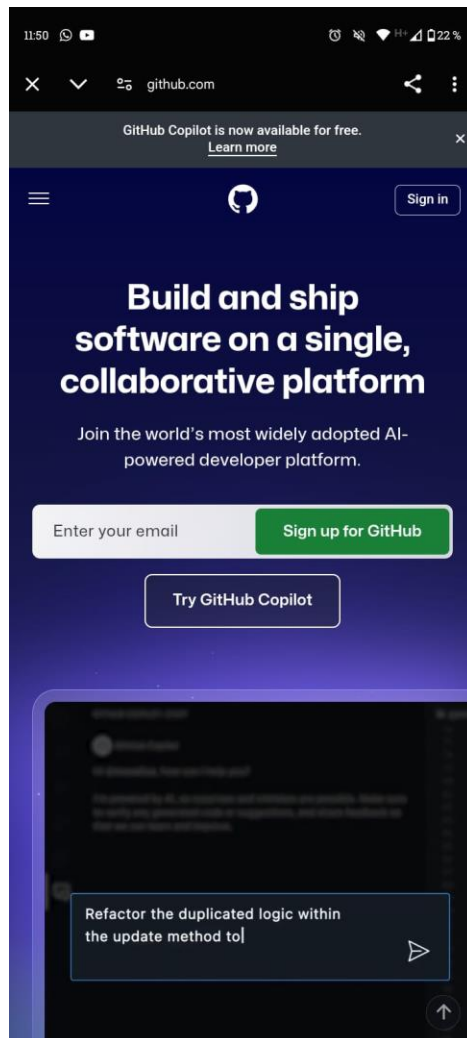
11:50

22%

github.com

GitHub Copilot is now available for free.
Learn more

Sign in

Build and ship software on a single, collaborative platform

Join the world's most widely adopted AI-powered developer platform.

Enter your email

Sign up for GitHub

Try GitHub Copilot

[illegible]

Refactor the duplicated logic within the update method to